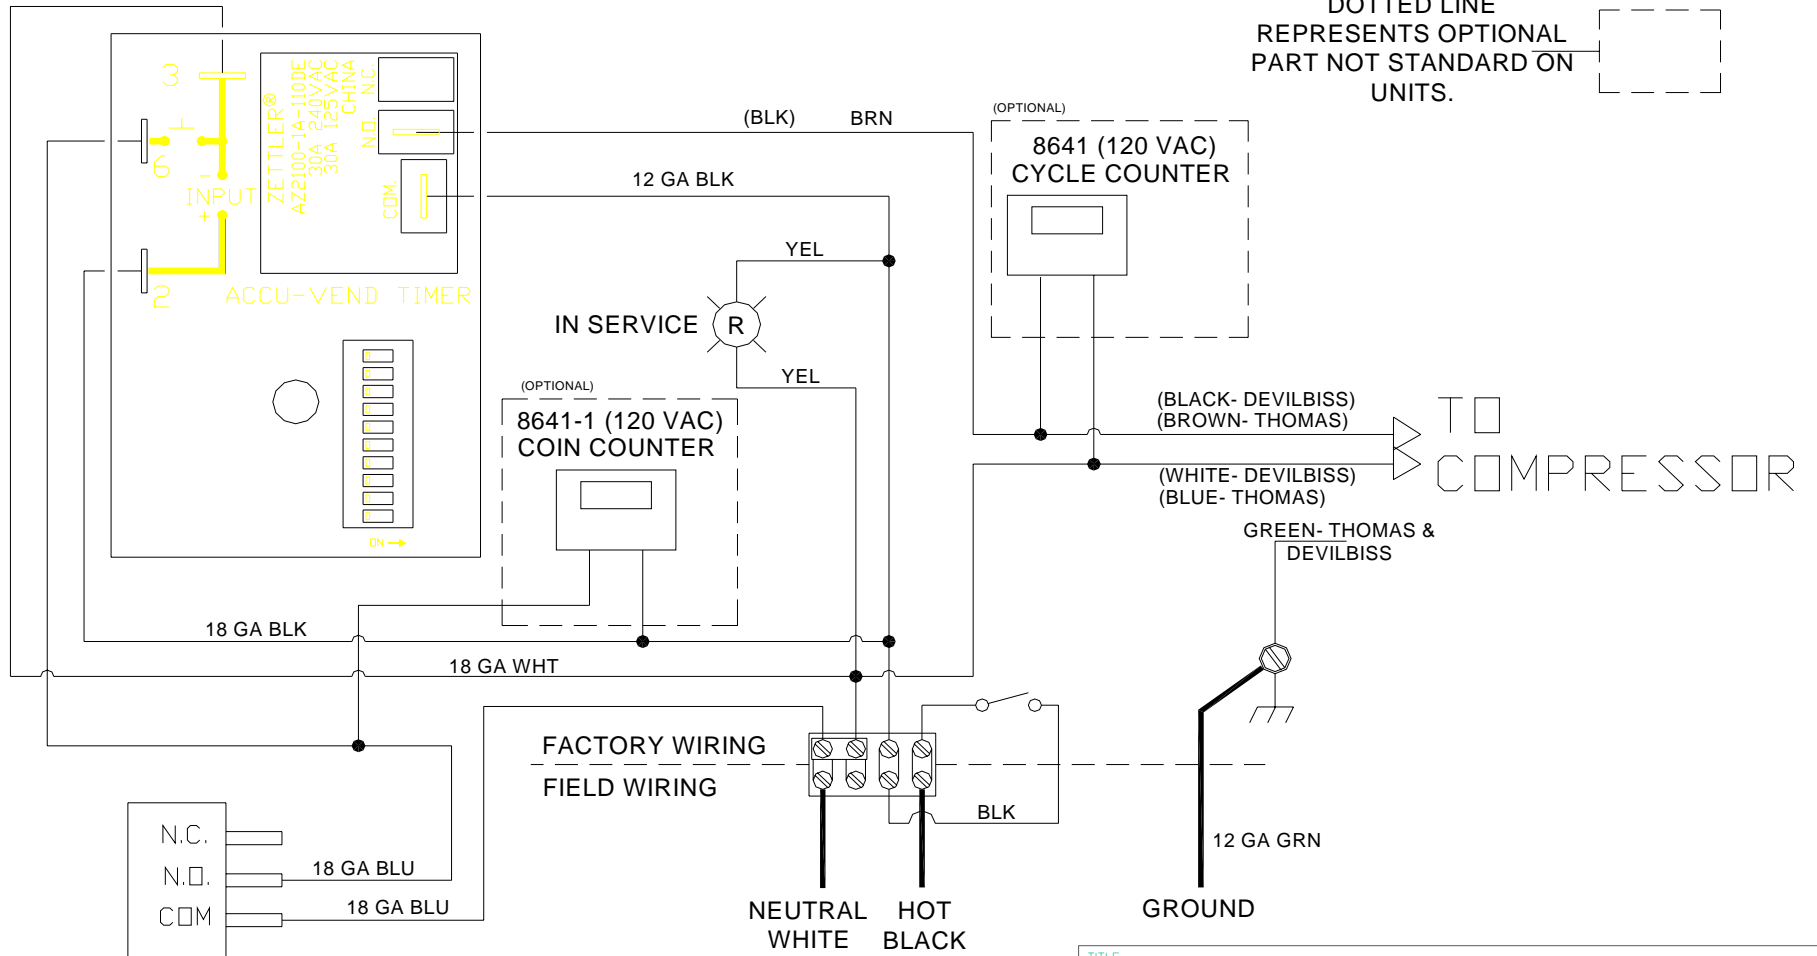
DOTTED LINE REPRESENTS OPTIONAL PART NOT STANDARD ON UNITS.

3

6

2

INPUT

ZETTLER®
AZ2100-1A-110DE
30A 240VAC
30A 125VAC
CHINA

N.C.

N.O.

COM

ACCU-VEND TIMER

ON

(BLK) BRN

12 GA BLK

YEL

IN SERVICE

R

YEL

(OPTIONAL)

8641 (120 VAC) CYCLE COUNTER

(OPTIONAL)

8641-1 (120 VAC) COIN COUNTER

(BLACK- DEVILBISS)
(BROWN- THOMAS)

(WHITE- DEVILBISS)
(BLUE- THOMAS)

TO COMPRESSOR

GREEN- THOMAS & DEVILBISS

18 GA BLK

18 GA WHT

FACTORY WIRING

FIELD WIRING

BLK

12 GA GRN

N.C.

N.O.

COM

18 GA BLU

18 GA BLU

NEUTRAL WHITE

HOT BLACK

GROUND

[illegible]